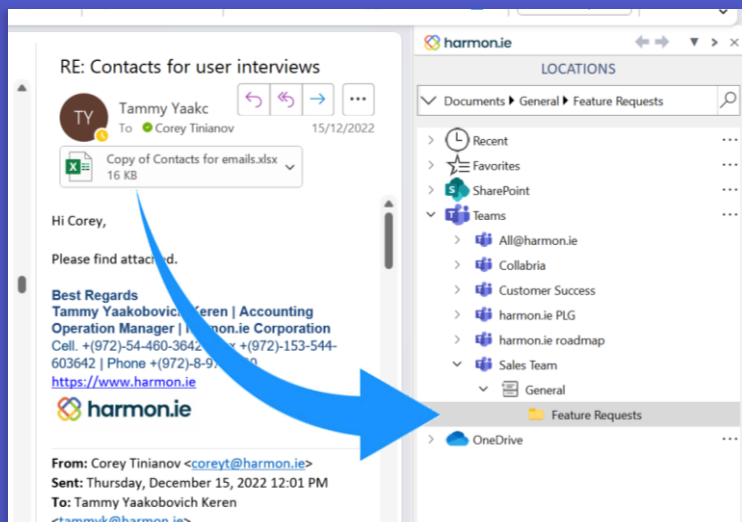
RE: Contacts for user interviews

TY
Tammy Yaakc
To Corey Tinianov
15/12/2022

Copy of Contacts for emails.xlsx
16 KB

Hi Corey,

Please find attac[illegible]d.

Best Regards
Tammy Yaakobovic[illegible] Keren | Accounting Operation Manager | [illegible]mon.ie Corporation
Cell. +(972)-54-460-3642 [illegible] +(972)-153-544-603642 | Phone +(972)-8-9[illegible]
https://www.harmon.ie

harmon.ie

From: Corey Tinianov <coreyt@harmon.ie>
Sent: Thursday, December 15, 2022 12:01 PM
To: Tammy Yaakobovich Keren
<tammyk@harmon.ie>

harmon.ie
LOCATIONS
Documents ▸ General ▸ Feature Requests

Recent
Favorites
SharePoint
Teams
All@harmon.ie
Collabria
Customer Success
harmon.ie PLG
harmon.ie roadmap
Sales Team
General
Feature Requests
OneDrive